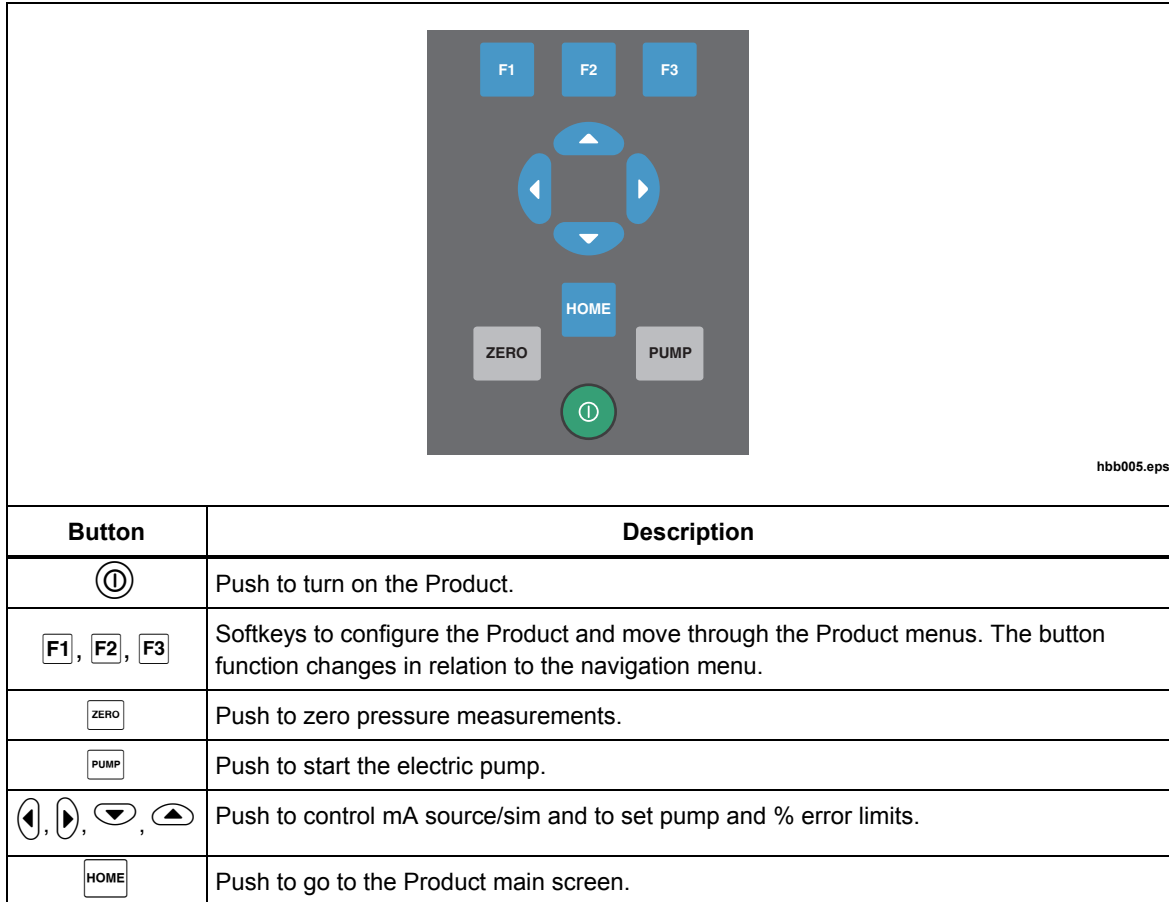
F1 F2 F3

HOME

ZERO PUMP

hbb005.eps

| Button | Description |
|---|---|
| ⓞ | Push to turn on the Product. |
| F1, F2, F3 | Softkeys to configure the Product and move through the Product menus. The button function changes in relation to the navigation menu. |
| ZERO | Push to zero pressure measurements. |
| PUMP | Push to start the electric pump. |
| ◀, ▶, ▼, ▲ | Push to control mA source/sim and to set pump and % error limits. |
| HOME | Push to go to the Product main screen. |